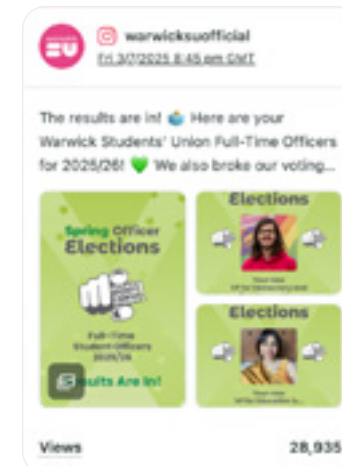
warwicksuofficial
Fri 3/7/2025 8:45 am GMT

The results are in! 🗳️ Here are your Warwick Students' Union Full-Time Officers for 2025/26! 💚 We also broke our voting...

Spring Officer Elections

Full-Time Student Officers 2025/26

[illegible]sults Are In!

Elections

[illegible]

Elections

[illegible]

Views 28,935